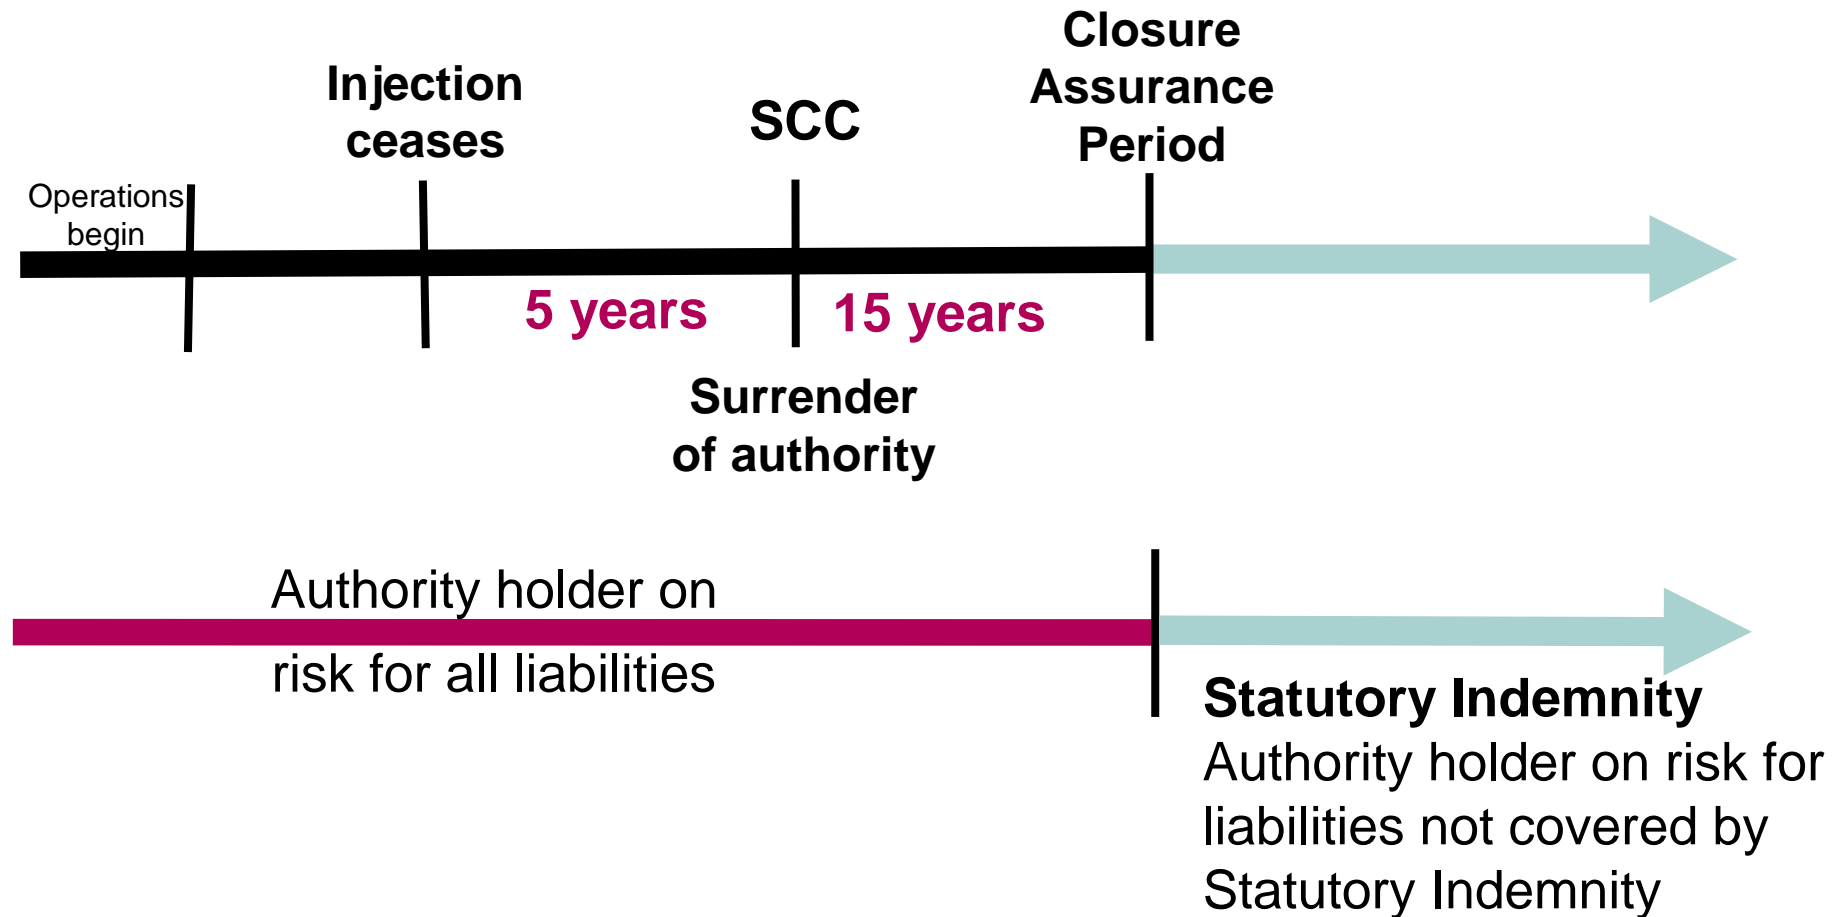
Closure Assurance Period

Injection ceases

SCC

Operations begin

5 years

15 years

Surrender of authority

Authority holder on risk for all liabilities

Statutory Indemnity
Authority holder on risk for liabilities not covered by Statutory Indemnity